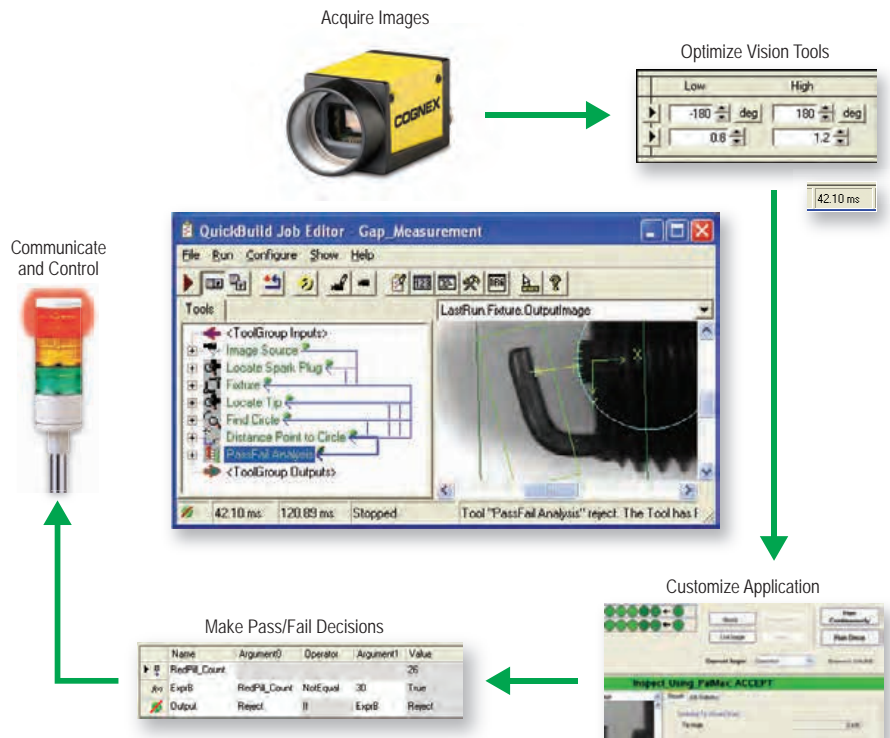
Acquire Images

COGNEX

Optimize Vision Tools

| | Low | | High | |
|---|---|---|---|---|
| | -180 | deg | 180 | deg |
| | 0.8 | | 1.2 | |

42.10 ms

Communicate and Control

QuickBuild Job Editor - Gap_Measurement

File Run Configure Show Help

Tools

LastRun.Fixture.OutputImage

<ToolGroup Inputs>
Image Source
Locate Spark Plug
Fixture
Locate Tip
Find Circle
Distance Point to Circle
PassFail Analysis
<ToolGroup Outputs>

42.10 ms 120.89 ms Stopped Tool "PassFail Analysis" reject. The Tool has F

Customize Application

Inspect Using PatMax: ACCEPT

Make Pass/Fail Decisions

| | Name | Argument0 | Operator | Argument1 | Value |
|---|---|---|---|---|---|
| | RedPill_Count | | | | 26 |
| | ExprB | RedPill_Count | NotEqual | 30 | True |
| | Output | Reject | = | ExprB | Reject |